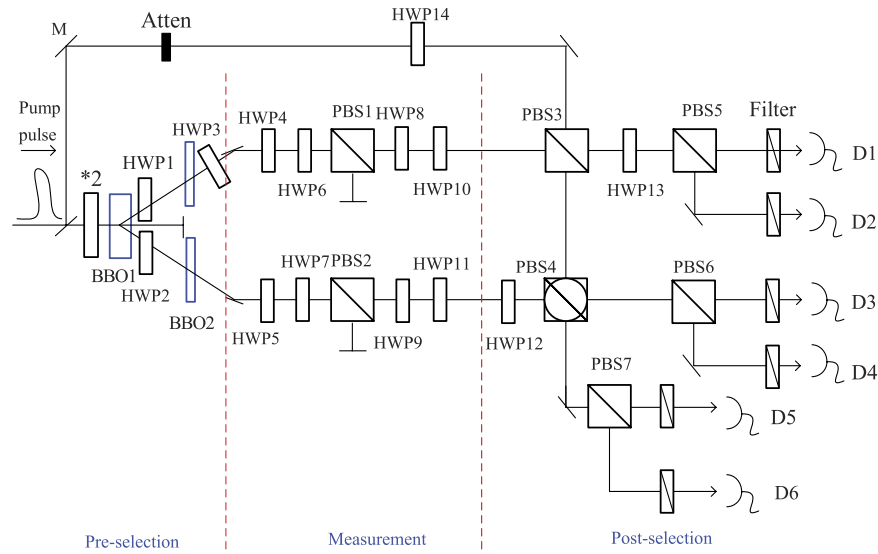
M
Atten
HWP14
Pump pulse
*2
HWP1
HWP3
HWP4
PBS1
HWP8
PBS3
PBS5
Filter
D1
HWP6
HWP10
HWP13
D2
BBO1
HWP2
BBO2
HWP7
PBS2
HWP11
PBS4
PBS6
D3
HWP5
HWP9
HWP12
D4
PBS7
D5
D6
Pre-selection
Measurement
Post-selection